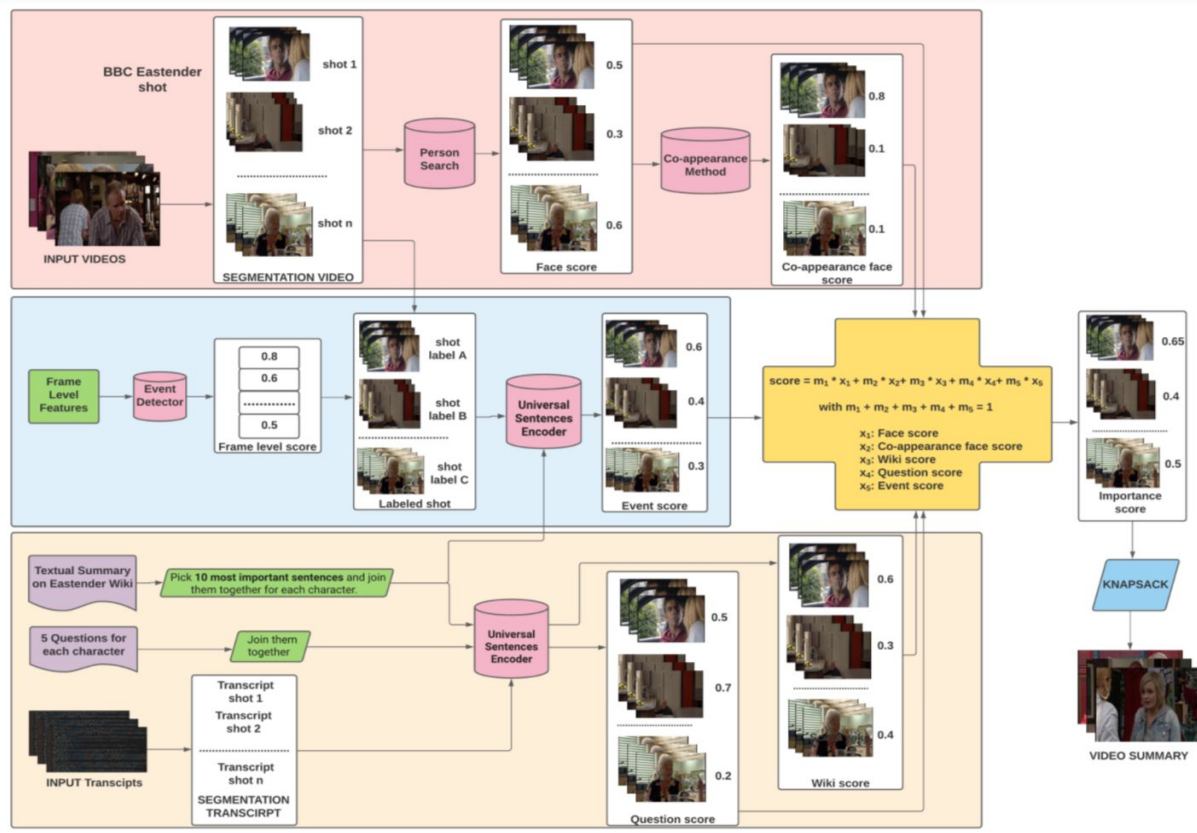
BBC Eastender shot

INPUT VIDEOS

shot 1

shot 2

..............................

shot n

SEGMENTATION VIDEO

Person Search

0.5

0.3

0.6

Face score

Co-appearance Method

0.8

0.1

0.1

Co-appearance face score

Frame Level Features

Event Detector

0.8

0.6

..............

0.5

Frame level score

shot label A

shot label B

shot label C

Labeled shot

Universal Sentences Encoder

0.6

0.4

0.3

Event score

score = $m_1 * x_1 + m_2 * x_2 + m_3 * x_3 + m_4 * x_4 + m_5 * x_5$

with $m_1 + m_2 + m_3 + m_4 + m_5 = 1$

$x_1$: Face score
$x_2$: Co-appearance face score
$x_3$: Wiki score
$x_4$: Question score
$x_5$: Event score

0.65

0.4

0.5

Importance score

KNAPSACK

VIDEO SUMMARY

Textual Summary on Eastender Wiki

Pick 10 most important sentences and join them together for each character.

5 Questions for each character

Join them together

Universal Sentences Encoder

INPUT Transcipts

Transcript shot 1

Transcript shot 2

..............................

Transcript shot n

SEGMENTATION TRANSCIRPT

0.5

0.7

0.2

Question score

0.6

0.3

0.4

Wiki score